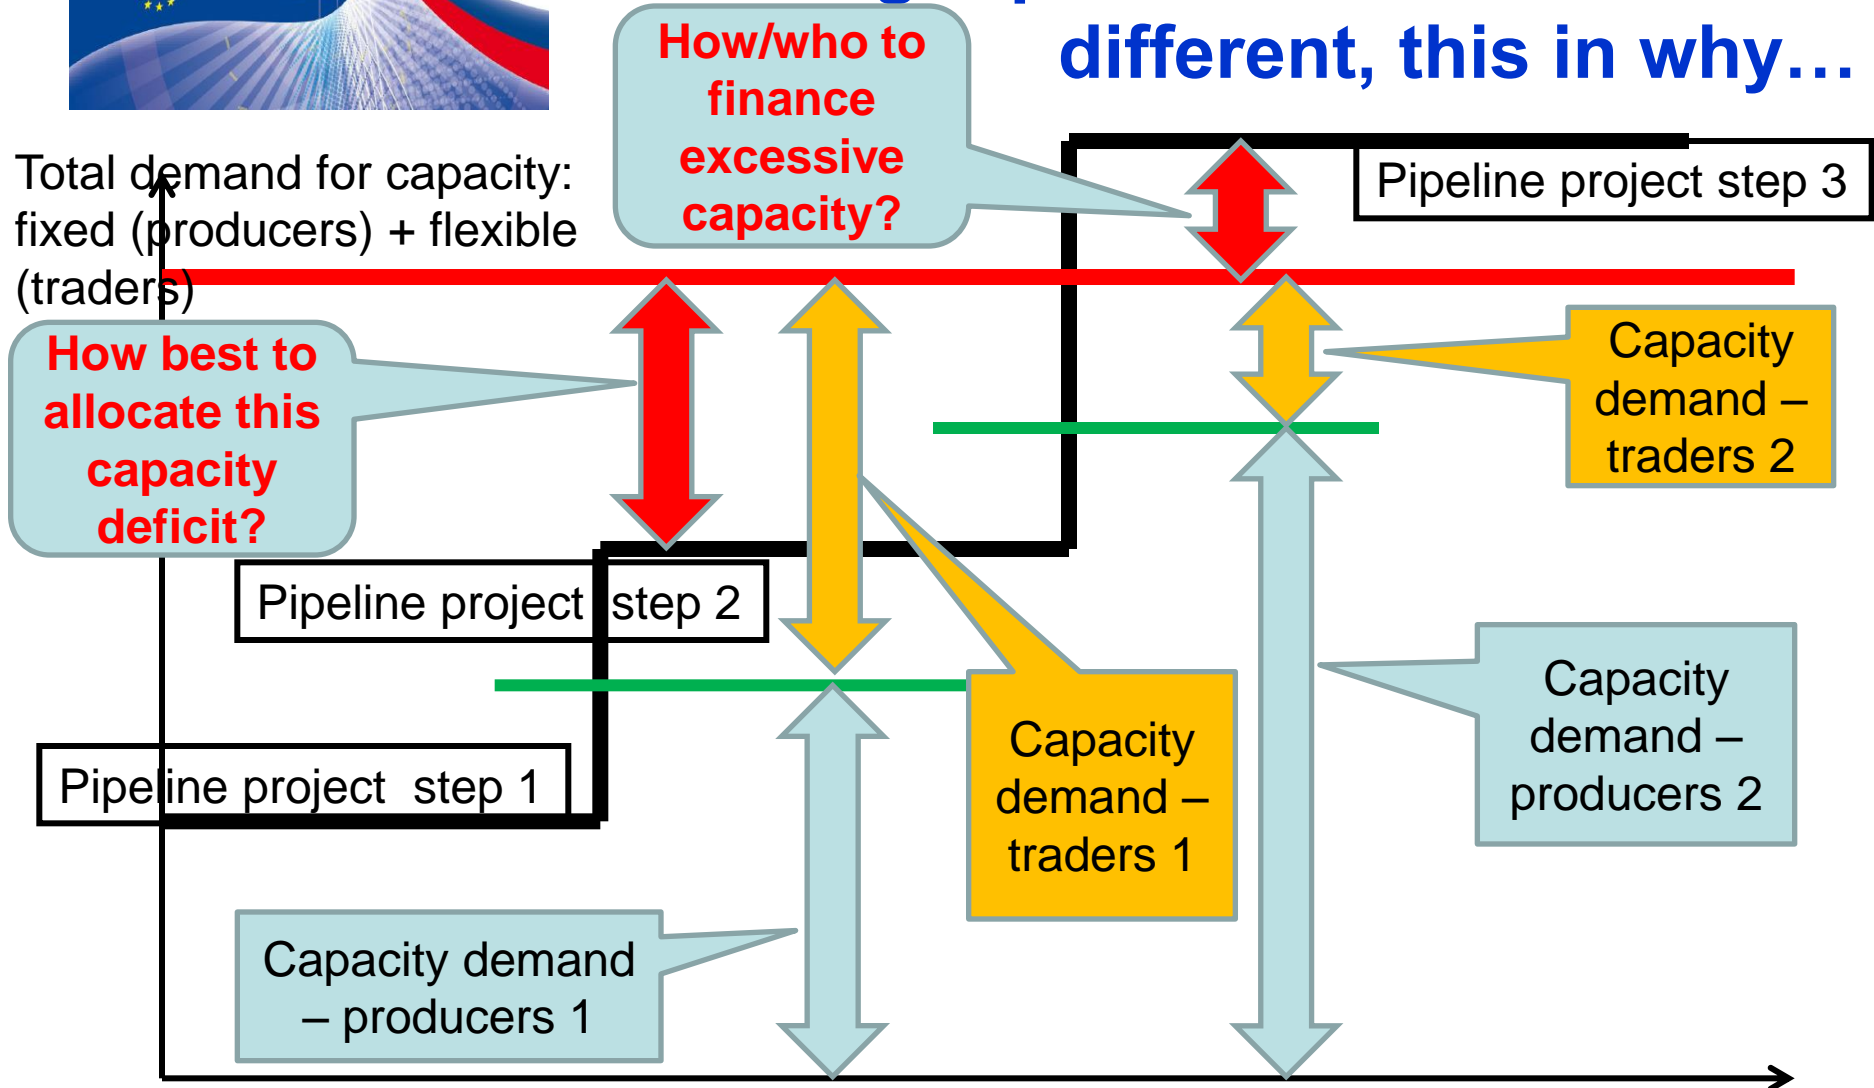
different, this in why…

How/who to finance excessive capacity?

Total demand for capacity: fixed (producers) + flexible (traders)

Pipeline project step 3

How best to allocate this capacity deficit?

Capacity demand – traders 2

Pipeline project step 2

Capacity demand – producers 2

Capacity demand – traders 1

Pipeline project step 1

Capacity demand – producers 1